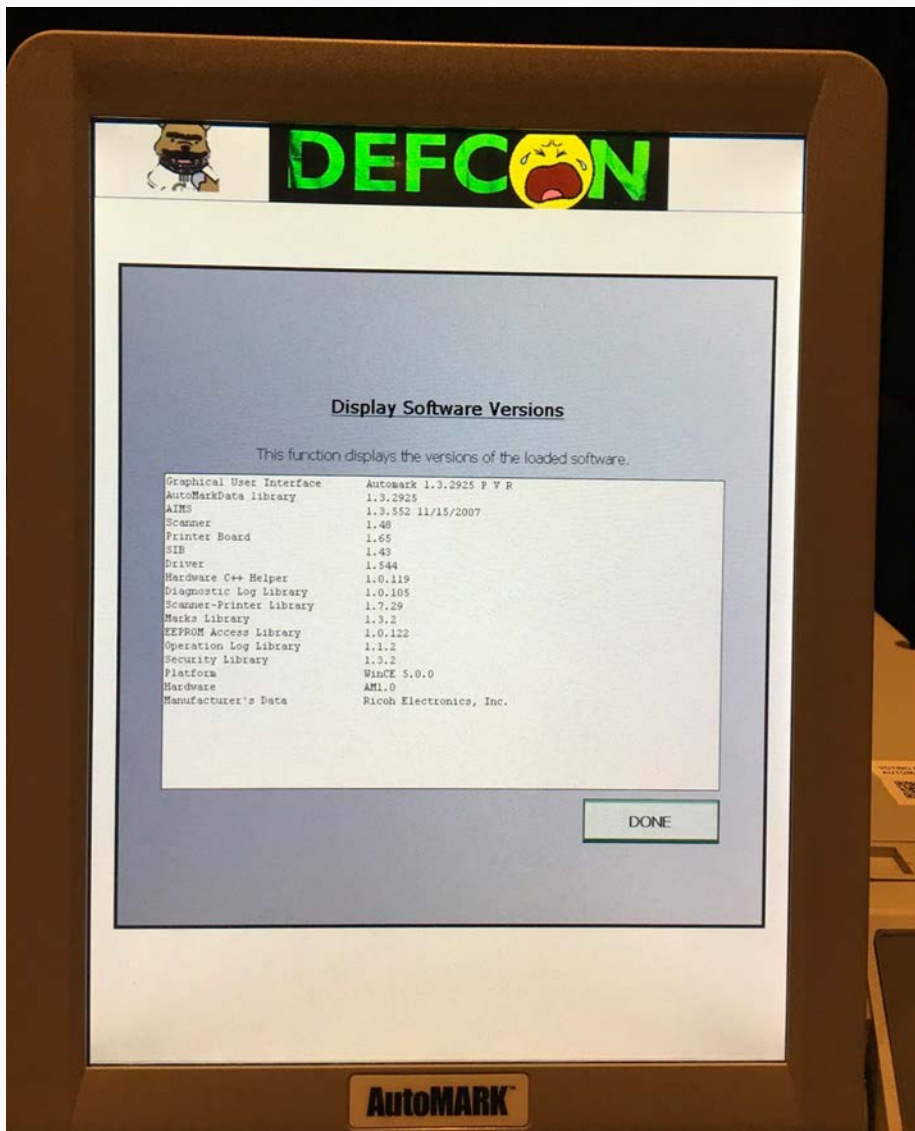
DEFC N

Display Software Versions

This function displays the versions of the loaded software.

| | |
|---|---|
| Graphical User Interface | Automark 1.3.2925 P V R |
| AutoMarkData library | 1.3.2925 |
| AIMS | 1.3.552 11/15/2007 |
| Scanner | 1.48 |
| Printer Board | 1.65 |
| SIB | 1.43 |
| Driver | 1.544 |
| Hardware C++ Helper | 1.0.119 |
| Diagnostic Log Library | 1.0.105 |
| Scanner-Printer Library | 1.7.29 |
| Marks Library | 1.3.2 |
| EEPROM Access Library | 1.0.122 |
| Operation Log Library | 1.1.2 |
| Security Library | 1.3.2 |
| Platform | WinCE 5.0.0 |
| Hardware | AM1.0 |
| Manufacturer's Data | Ricoh Electronics, Inc. |

DONE

AutoMARK™